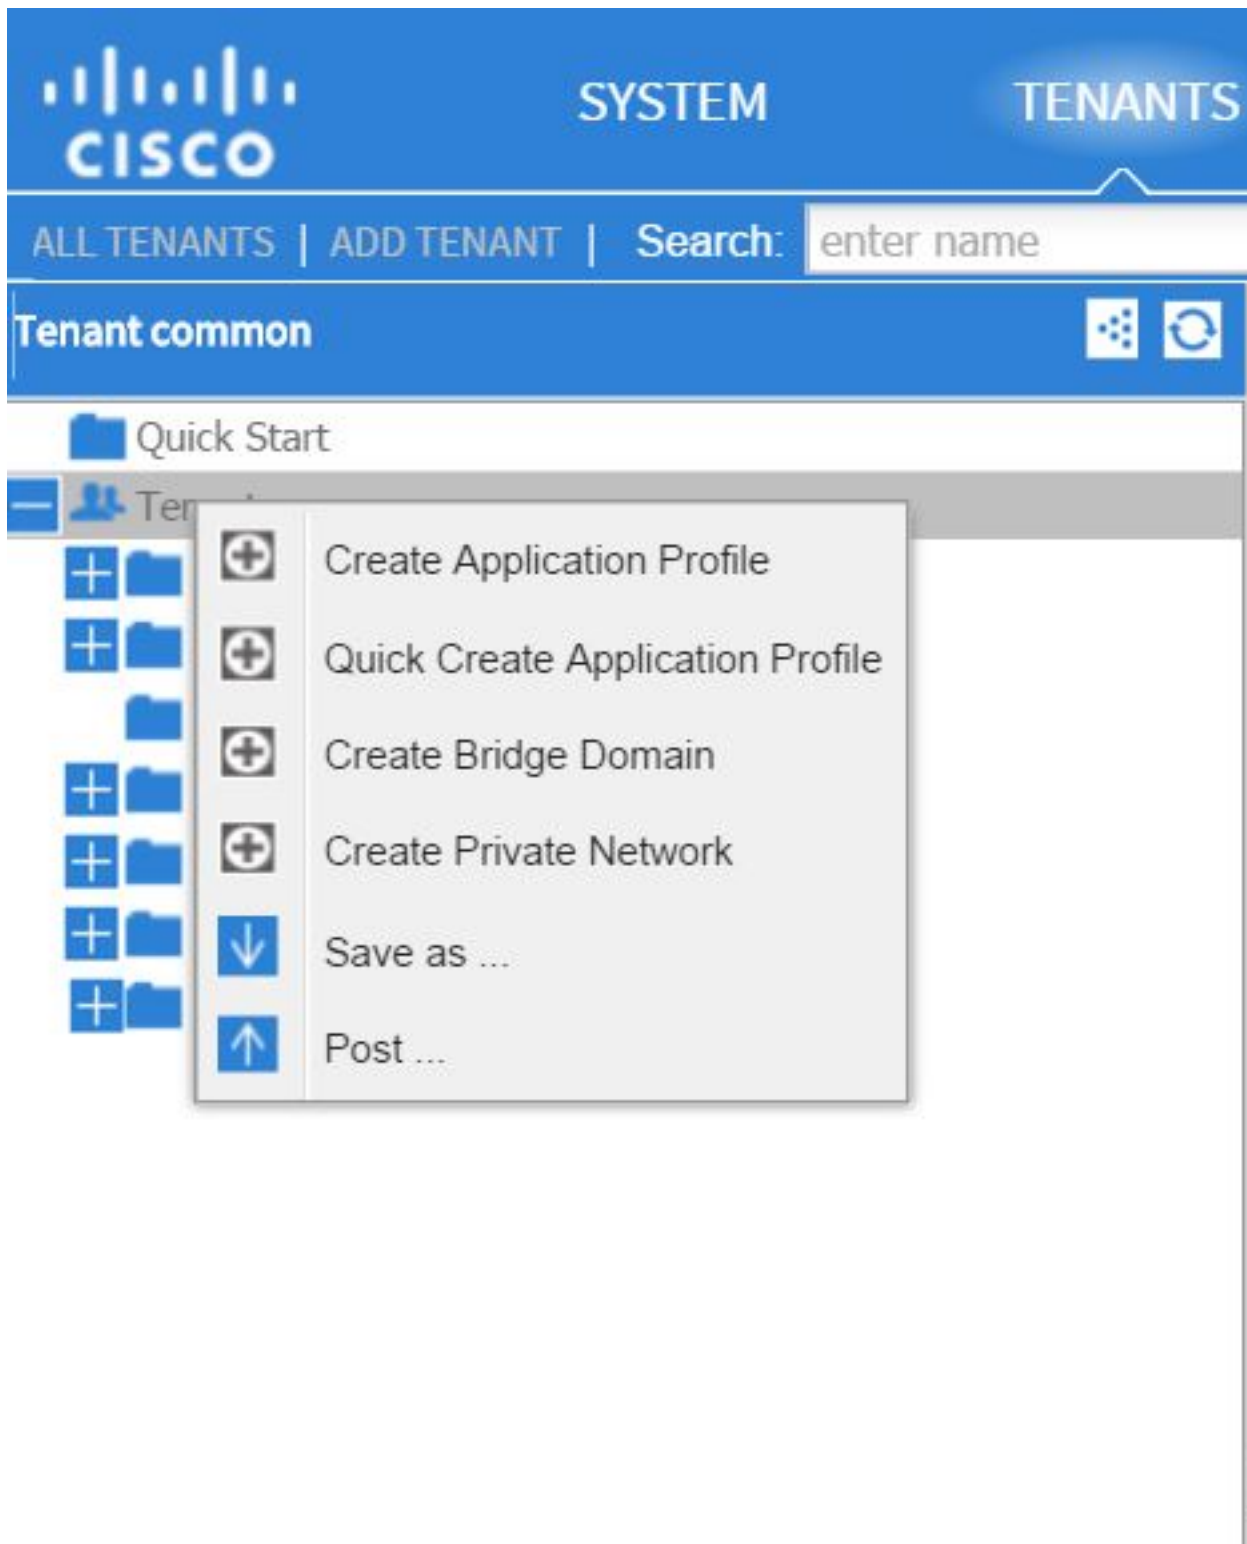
CISCO

SYSTEM

TENANTS

ALL TENANTS | ADD TENANT | Search: enter name

Tenant common

Quick Start

Te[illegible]

Create Application Profile

Quick Create Application Profile

Create Bridge Domain

Create Private Network

Save as ...

Post ...